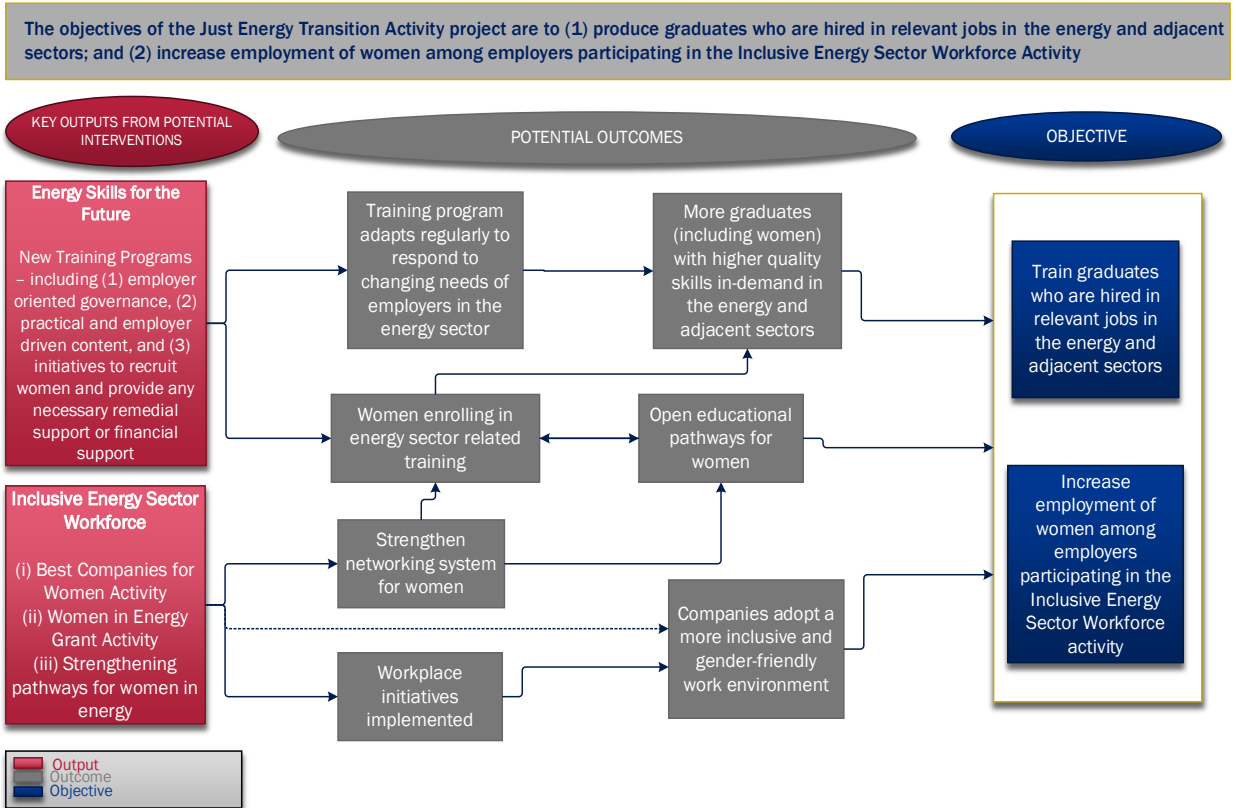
The objectives of the Just Energy Transition Activity project are to (1) produce graduates who are hired in relevant jobs in the energy and adjacent sectors; and (2) increase employment of women among employers participating in the Inclusive Energy Sector Workforce Activity

KEY OUTPUTS FROM POTENTIAL INTERVENTIONS

POTENTIAL OUTCOMES

OBJECTIVE

Energy Skills for the Future

New Training Programs – including (1) employer oriented governance, (2) practical and employer driven content, and (3) initiatives to recruit women and provide any necessary remedial support or financial support

Inclusive Energy Sector Workforce

(i) Best Companies for Women Activity
(ii) Women in Energy Grant Activity
(iii) Strengthening pathways for women in energy

Training program adapts regularly to respond to changing needs of employers in the energy sector

More graduates (including women) with higher quality skills in-demand in the energy and adjacent sectors

Women enrolling in energy sector related training

Open educational pathways for women

Strengthen networking system for women

Companies adopt a more inclusive and gender-friendly work environment

Workplace initiatives implemented

Train graduates who are hired in relevant jobs in the energy and adjacent sectors

Increase employment of women among employers participating in the Inclusive Energy Sector Workforce activity

Output
Outcome
Objective